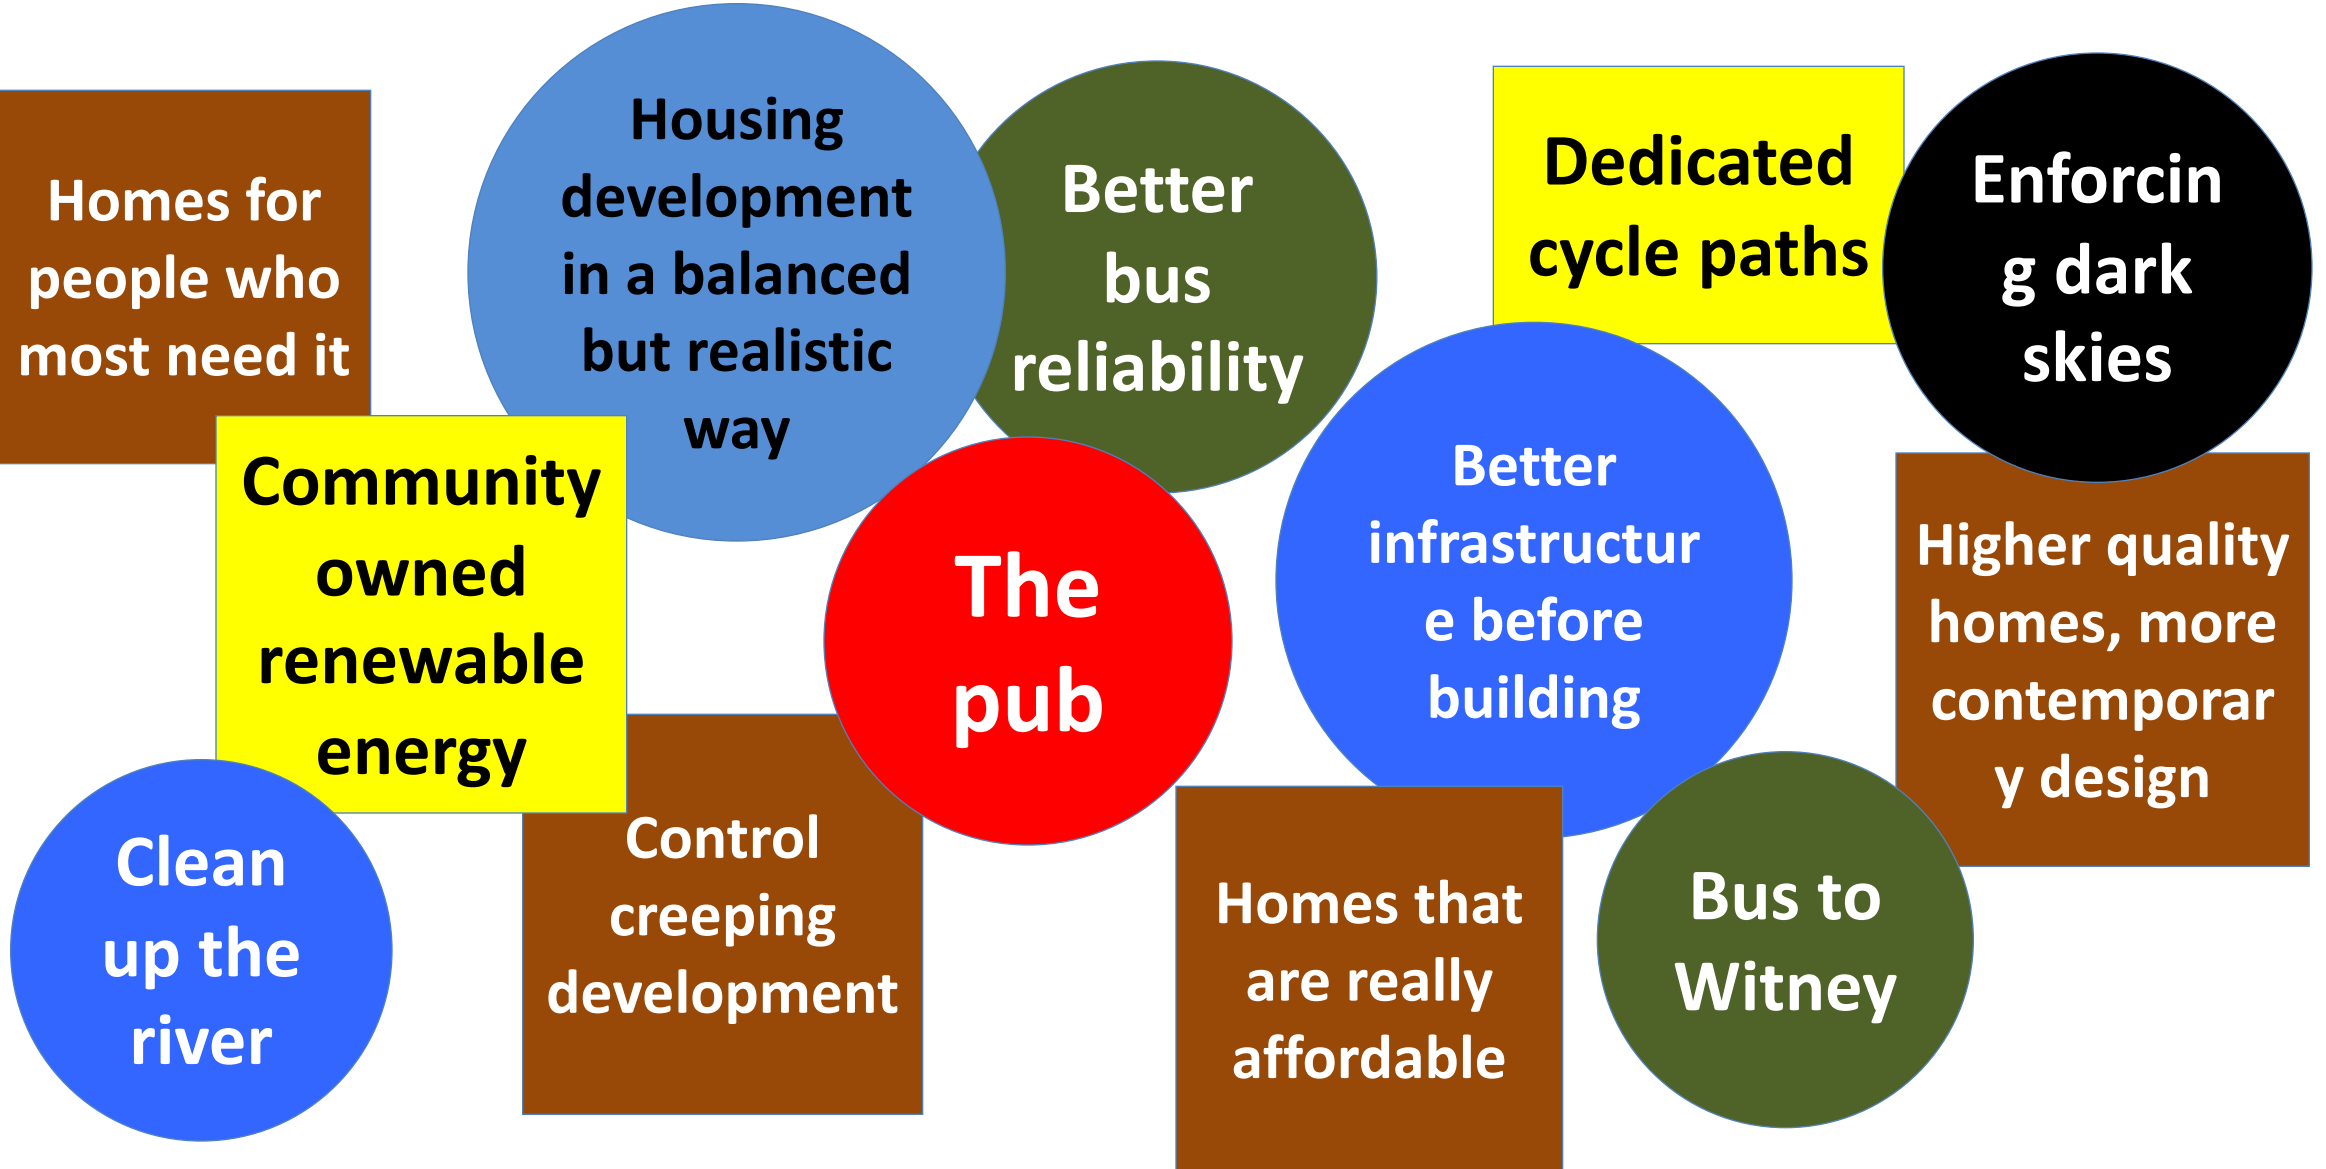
Homes for people who most need it

Housing development in a balanced but realistic way

Better bus reliability

Dedicated cycle paths

Enforcing dark skies

Community owned renewable energy

The pub

Better infrastructure before building

Higher quality homes, more contemporary design

Clean up the river

Control creeping development

Homes that are really affordable

Bus to Witney